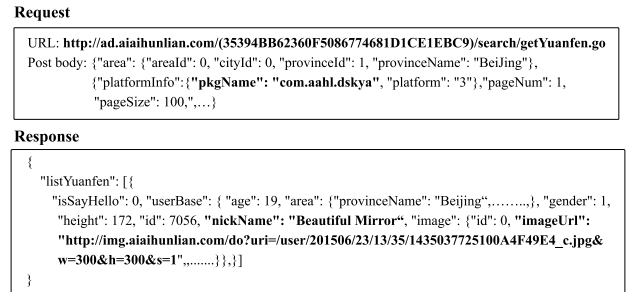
**Request**

URL: **http://ad.aiaihunlian.com/(35394BB62360F5086774681D1CE1EBC9)/search/getYuanfen.go**
Post body: {"area": {"areaId": 0, "cityId": 0, "provinceId": 1, "provinceName": "BeiJing"}, "platformInfo":{**"pkgName": "com.aahl.dskya"**, "platform": "3"},"pageNum": 1, "pageSize": 100,",…}

**Response**

{
"listYuanfen": [{
"isSayHello": 0, "userBase": { "age": 19, "area": {"provinceName": "Beijing",……..,}, "gender": 1, "height": 172, "id": 7056, **"nickName": "Beautiful Mirror"**, "image": {"id": 0, **"imageUrl": "http://img.aiaihunlian.com/do?uri=/user/201506/23/13/35/1435037725100A4F49E4_c.jpg&w=300&h=300&s=1"**,,.......}},}]
}